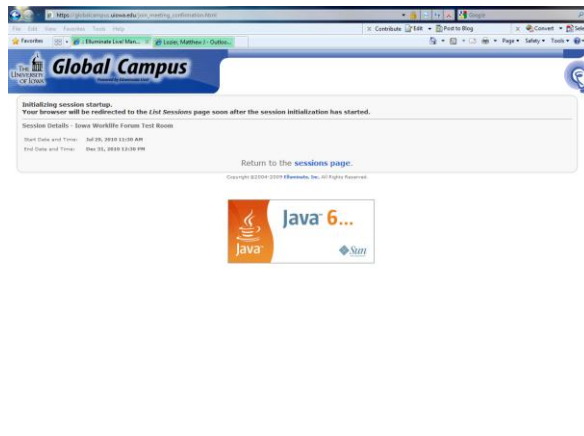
https://globalcampus.uiowa.edu/ses_meeting_confirmation.html

Google

File Edit View Favorites Tools Help

Contribute Edit Post to Blog

Convert Select

Favorites

Elluminate Live! Man...

Lozier, Matthew J - Outloo...

Page Safety Tools

THE UNIVERSITY OF IOWA

Global Campus

Initializing session startup.
Your browser will be redirected to the List Sessions page soon after the session initialization has started.

Session Details - Iowa Worklife Forum Test Room

Start Date and Time: Jul 28, 2010 11:30 AM

End Date and Time: Dec 31, 2010 11:30 PM

Return to the sessions page.

Copyright ©2004-2009 Elluminate, Inc. All Rights Reserved.

Java 6...

Java

Sun